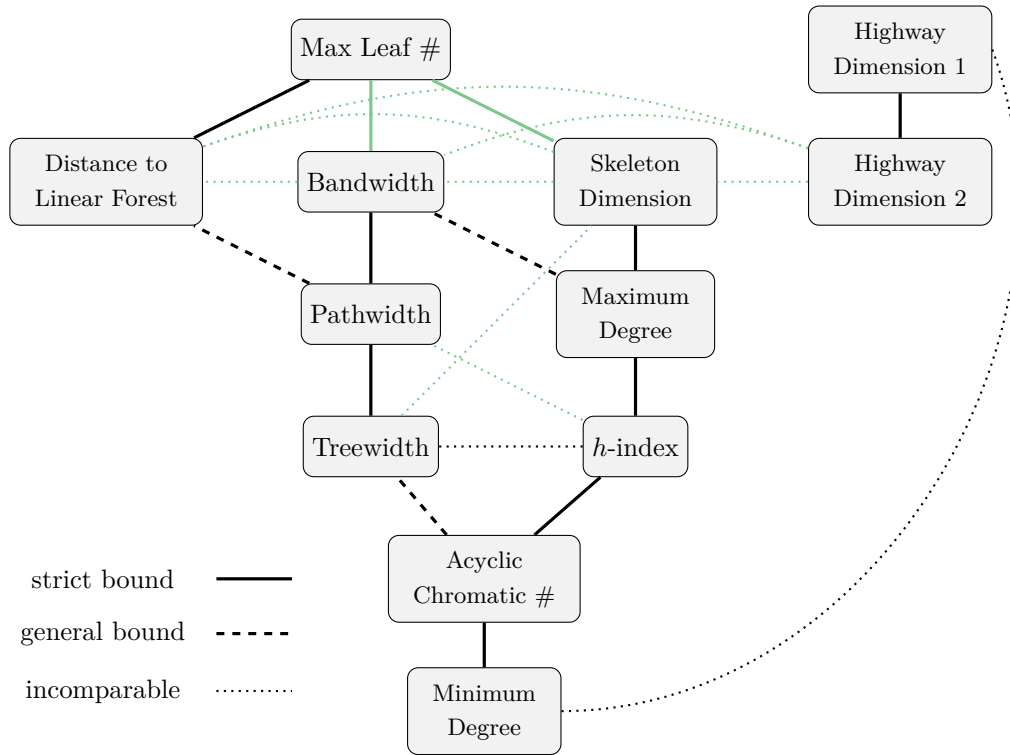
Max Leaf #

Highway Dimension 1

Distance to Linear Forest

Bandwidth

Skeleton Dimension

Highway Dimension 2

Pathwidth

Maximum Degree

Treewidth

$h$-index

Acyclic Chromatic #

Minimum Degree

strict bound

general bound

incomparable